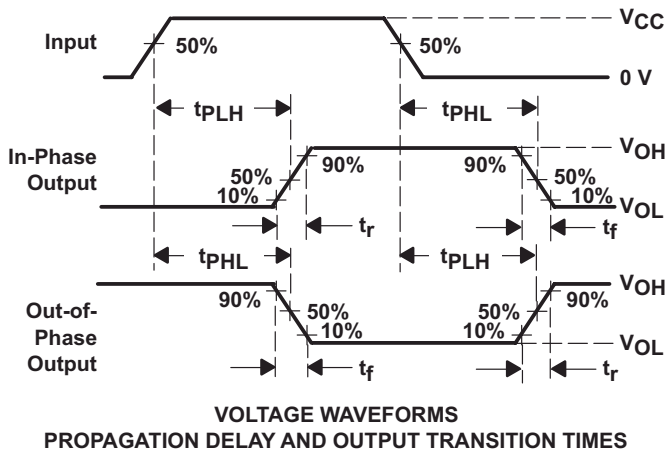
Input

50%

50%

$V_{CC}$

0 V

$t_{PLH}$

$t_{PHL}$

In-Phase Output

50%

10%

90%

90%

50%

10%

$V_{OH}$

$V_{OL}$

$t_r$

$t_f$

$t_{PHL}$

$t_{PLH}$

Out-of-Phase Output

90%

50%

10%

50%

10%

90%

$V_{OH}$

$V_{OL}$

$t_f$

$t_r$

VOLTAGE WAVEFORMS
PROPAGATION DELAY AND OUTPUT TRANSITION TIMES